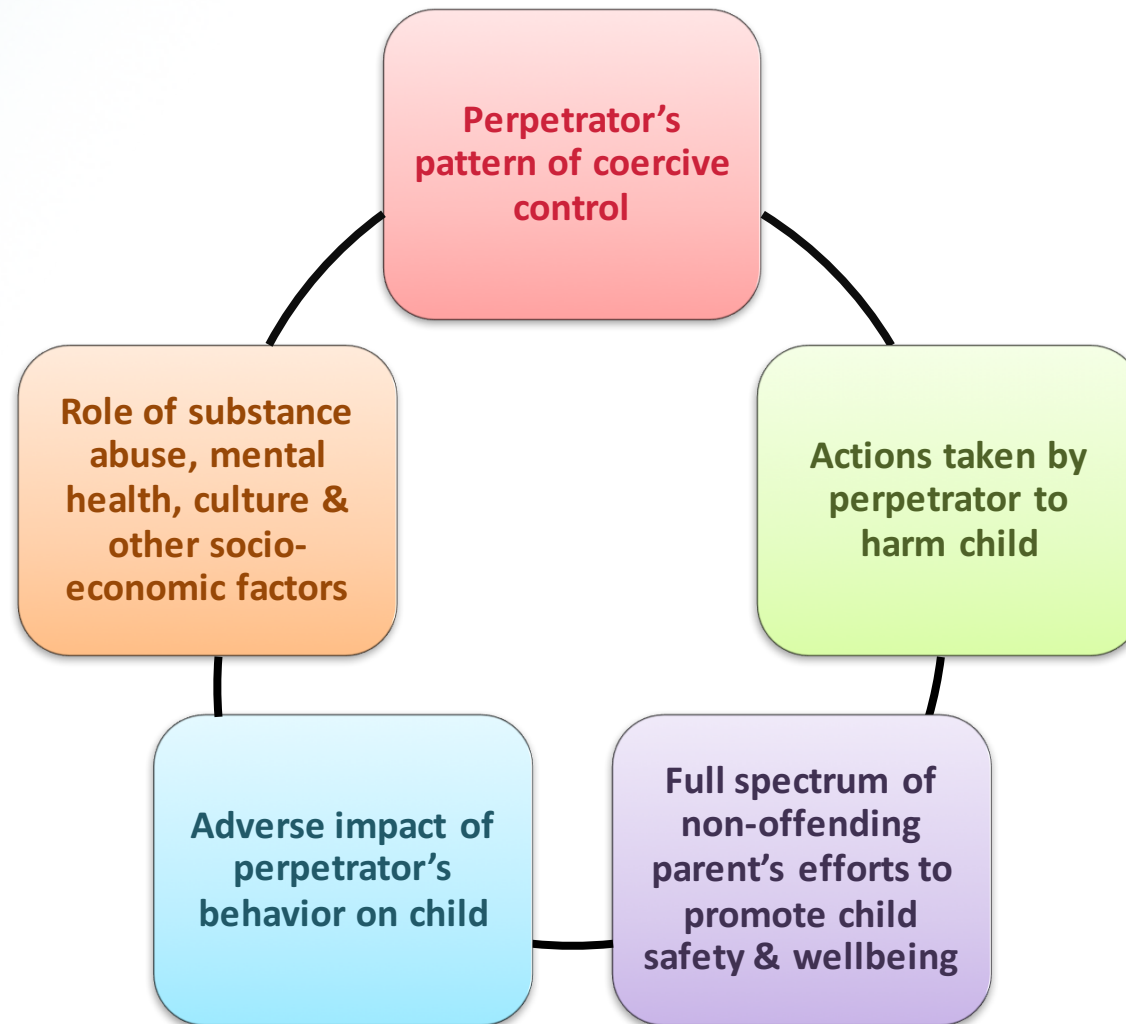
Perpetrator's pattern of coercive control

Actions taken by perpetrator to harm child

Full spectrum of non-offending parent's efforts to promote child safety & wellbeing

Adverse impact of perpetrator's behavior on child

Role of substance abuse, mental health, culture & other socio-economic factors